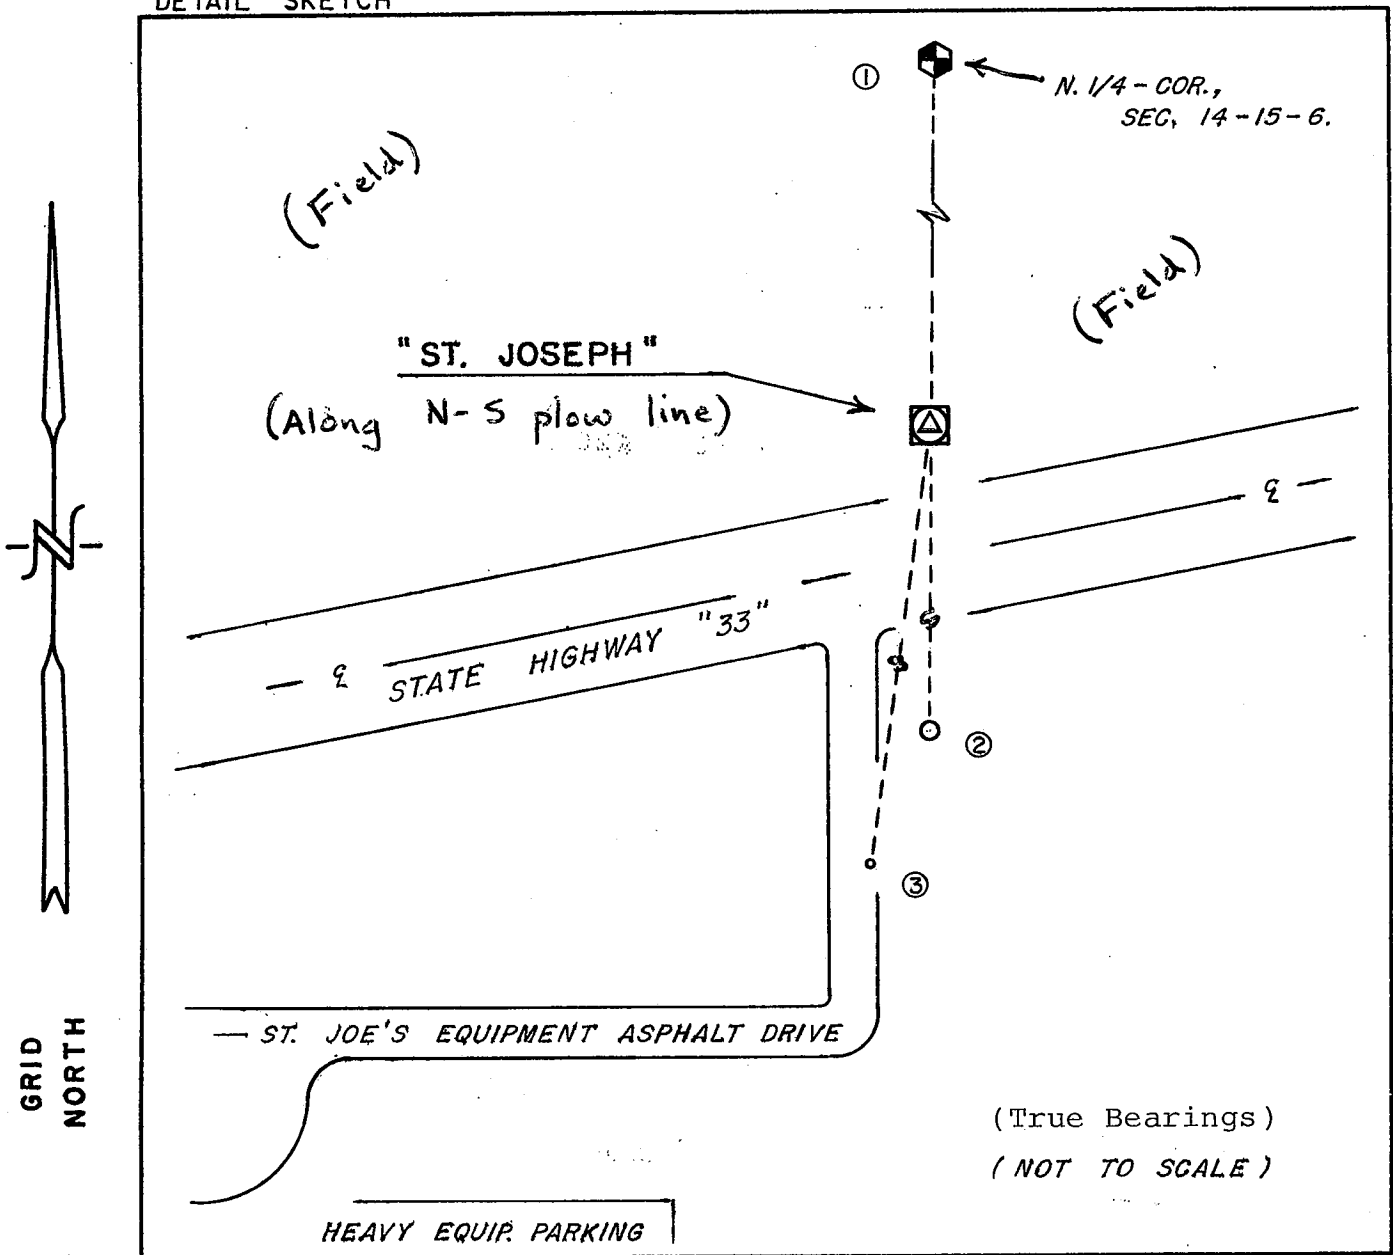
DETAIL SKETCH

①

N. 1/4 - COR., SEC. 14 - 15 - 6.

(Field)

(Field)

"ST. JOSEPH"

(Along N-S plow line)

— ℄ —

— ℄ STATE HIGHWAY "33"

②

③

— ST. JOE'S EQUIPMENT ASPHALT DRIVE

GRID NORTH

(True Bearings)

( NOT TO SCALE )

HEAVY EQUIP. PARKING